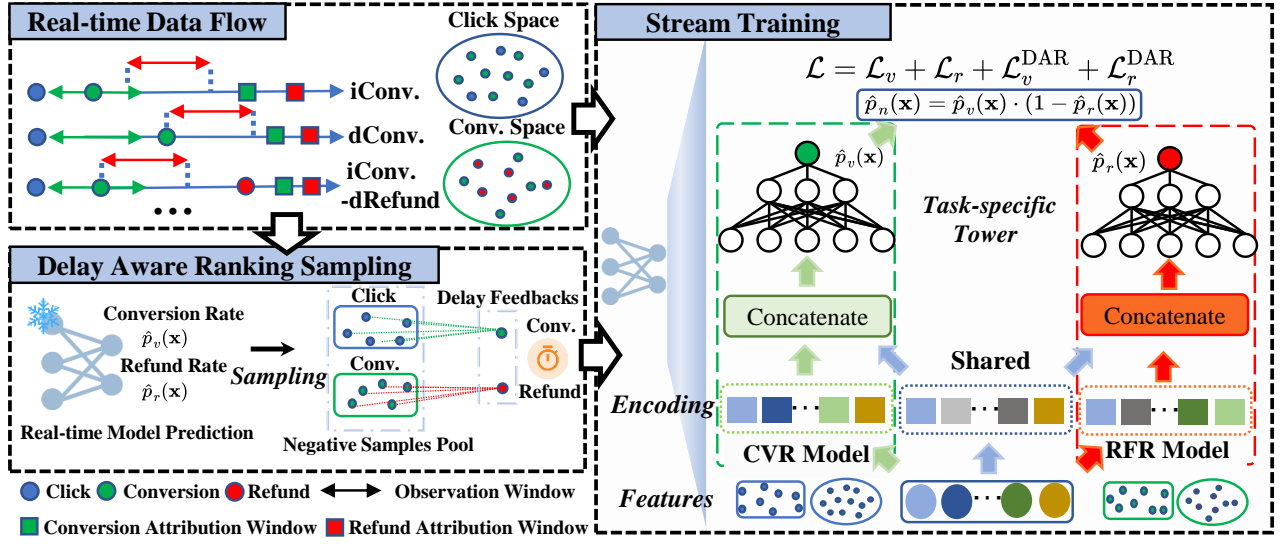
Real-time Data Flow

Click Space

iConv.

dConv.

Conv. Space

iConv. -dRefund

...

Delay Aware Ranking Sampling

Conversion Rate $\hat{p}_v(\mathbf{x})$

Refund Rate $\hat{p}_r(\mathbf{x})$

Sampling

Real-time Model Prediction

Click

Conv.

Delay Feedbacks

Conv.

Refund

Negative Samples Pool

Click Conversion Refund Observation Window

Conversion Attribution Window Refund Attribution Window

Stream Training

$\mathcal{L} = \mathcal{L}_v + \mathcal{L}_r + \mathcal{L}_v^{\mathrm{DAR}} + \mathcal{L}_r^{\mathrm{DAR}}$

$\hat{p}_n(\mathbf{x}) = \hat{p}_v(\mathbf{x}) \cdot (1 - \hat{p}_r(\mathbf{x}))$

$\hat{p}_v(\mathbf{x})$

$\hat{p}_r(\mathbf{x})$

Task-specific Tower

Concatenate

Concatenate

Shared

Encoding

CVR Model

RFR Model

Features